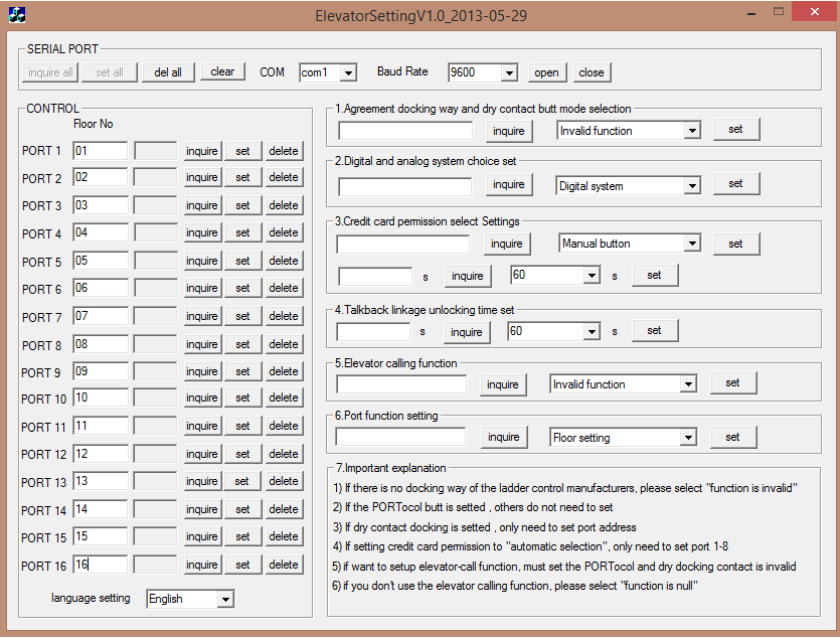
ElevatorSettingV1.0_2013-05-29

SERIAL PORT
inquire all set all del all clear COM com1 Baud Rate 9600 open close

CONTROL
Floor No

| | | | | |
|---|---|---|---|---|
| PORT 1 | 01 | inquire | set | delete |
| PORT 2 | 02 | inquire | set | delete |
| PORT 3 | 03 | inquire | set | delete |
| PORT 4 | 04 | inquire | set | delete |
| PORT 5 | 05 | inquire | set | delete |
| PORT 6 | 06 | inquire | set | delete |
| PORT 7 | 07 | inquire | set | delete |
| PORT 8 | 08 | inquire | set | delete |
| PORT 9 | 09 | inquire | set | delete |
| PORT 10 | 10 | inquire | set | delete |
| PORT 11 | 11 | inquire | set | delete |
| PORT 12 | 12 | inquire | set | delete |
| PORT 13 | 13 | inquire | set | delete |
| PORT 14 | 14 | inquire | set | delete |
| PORT 15 | 15 | inquire | set | delete |
| PORT 16 | 16 | inquire | set | delete |

language setting English

1.Agreement docking way and dry contact butt mode selection
inquire Invalid function set

2.Digital and analog system choice set
inquire Digital system set

3.Credit card permission select Settings
inquire Manual button set
s inquire 60 s set

4.Talkback linkage unlocking time set
s inquire 60 s set

5.Elevator calling function
inquire Invalid function set

6.Port function setting
inquire Floor setting set

7.Important explanation
1) If there is no docking way of the ladder control manufacturers, please select "function is invalid"
2) If the PORTocol butt is setted , others do not need to set
3) If dry contact docking is setted , only need to set port address
4) If setting credit card permission to "automatic selection", only need to set port 1-8
5) if want to setup elevator-call function, must set the PORTocol and dry docking contact is invalid
6) if you don't use the elevator calling function, please select "function is null"